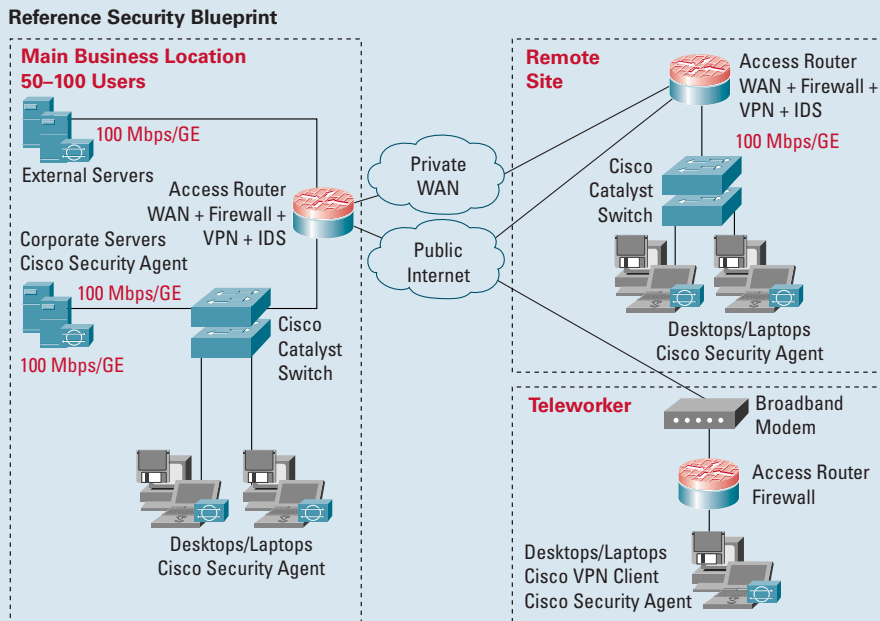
Reference Security Blueprint

Main Business Location
50–100 Users

100 Mbps/GE

External Servers

Access Router
WAN + Firewall +
VPN + IDS

Corporate Servers
Cisco Security Agent

100 Mbps/GE

100 Mbps/GE

Cisco
Catalyst
Switch

Desktops/Laptops
Cisco Security Agent

Private
WAN

Public
Internet

Remote
Site

Access Router
WAN + Firewall +
VPN + IDS

100 Mbps/GE

Cisco
Catalyst
Switch

Desktops/Laptops
Cisco Security Agent

Teleworker

Broadband
Modem

Access Router
Firewall

Desktops/Laptops
Cisco VPN Client
Cisco Security Agent